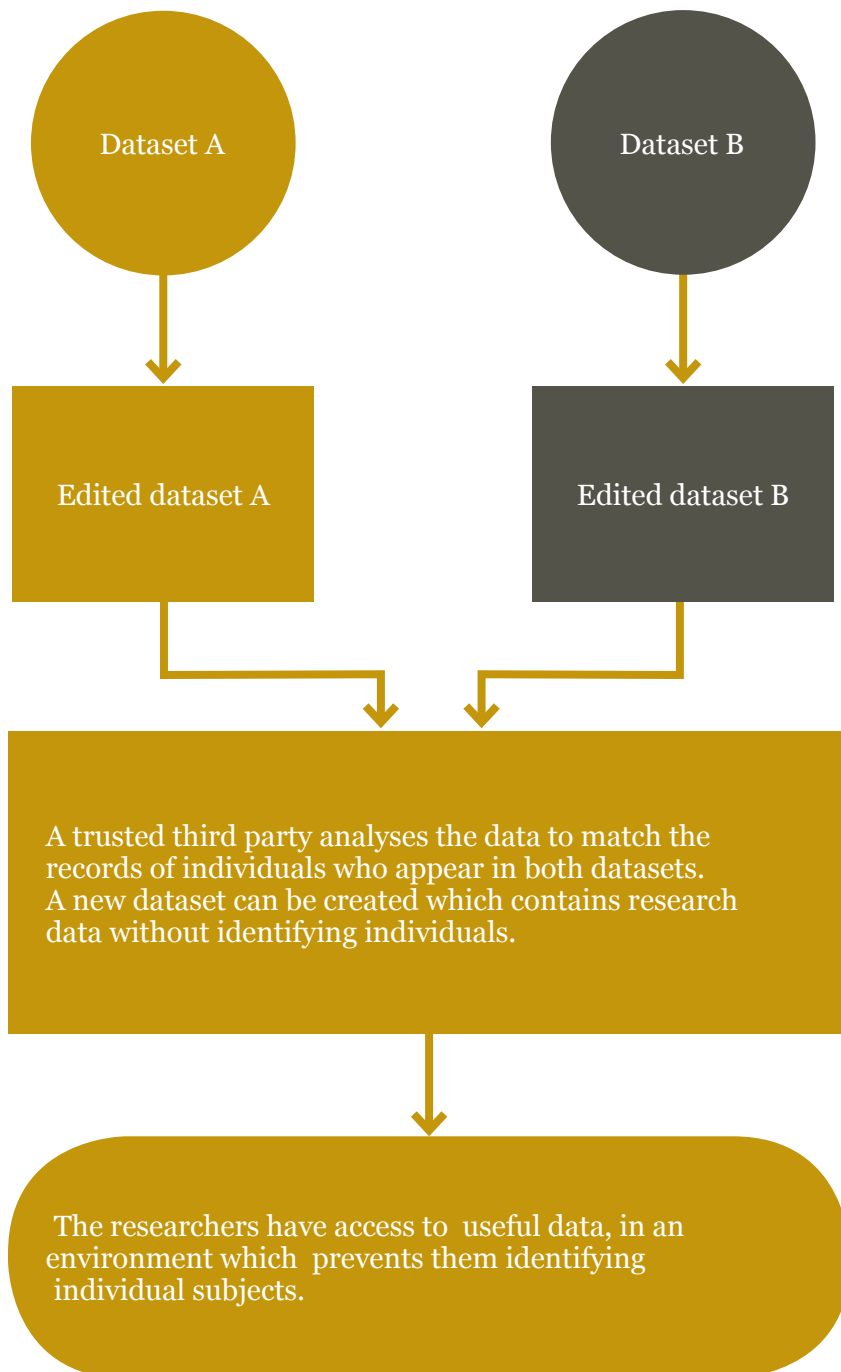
Dataset A

Dataset B

Edited dataset A

Edited dataset B

A trusted third party analyses the data to match the records of individuals who appear in both datasets. A new dataset can be created which contains research data without identifying individuals.

The researchers have access to useful data, in an environment which prevents them identifying individual subjects.